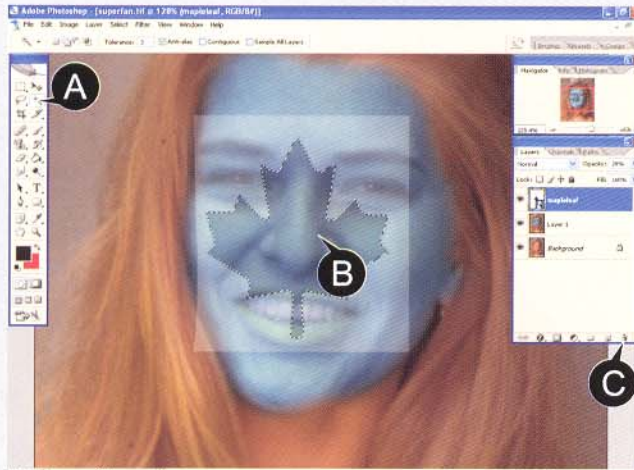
Adobe Photoshop - [superfan.tif @ 128% (mapleleaf, RGB/8#)]

File Edit Image Layer Select Filter View Window Help

Tolerance: 3 Anti-alias Contiguous Sample All Layers

Brushes Presets Comps

Navigator Info Histogram

128.4%

Layers Channels Paths

Normal Opacity: 20%

Lock: Fill: 100%

mapleleaf

Layer 1

Background

A

B

C